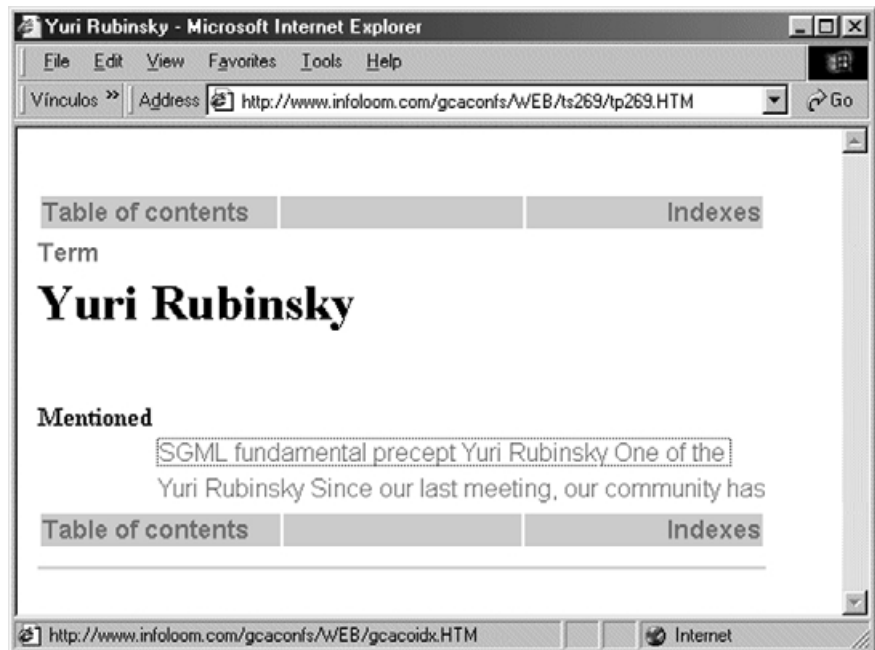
Yuri Rubinsky - Microsoft Internet Explorer

File Edit View Favorites Tools Help

Vínculos » Address http://www.infoloom.com/gcaconfs/WEB/ts269/tp269.HTM Go

| Table of contents | | Indexes |
|---|---|---|

Term

Yuri Rubinsky

Mentioned

SGML fundamental precept Yuri Rubinsky One of the

Yuri Rubinsky Since our last meeting, our community has

| Table of contents | | Indexes |
|---|---|---|

http://www.infoloom.com/gcaconfs/WEB/gcacoidx.HTM Internet